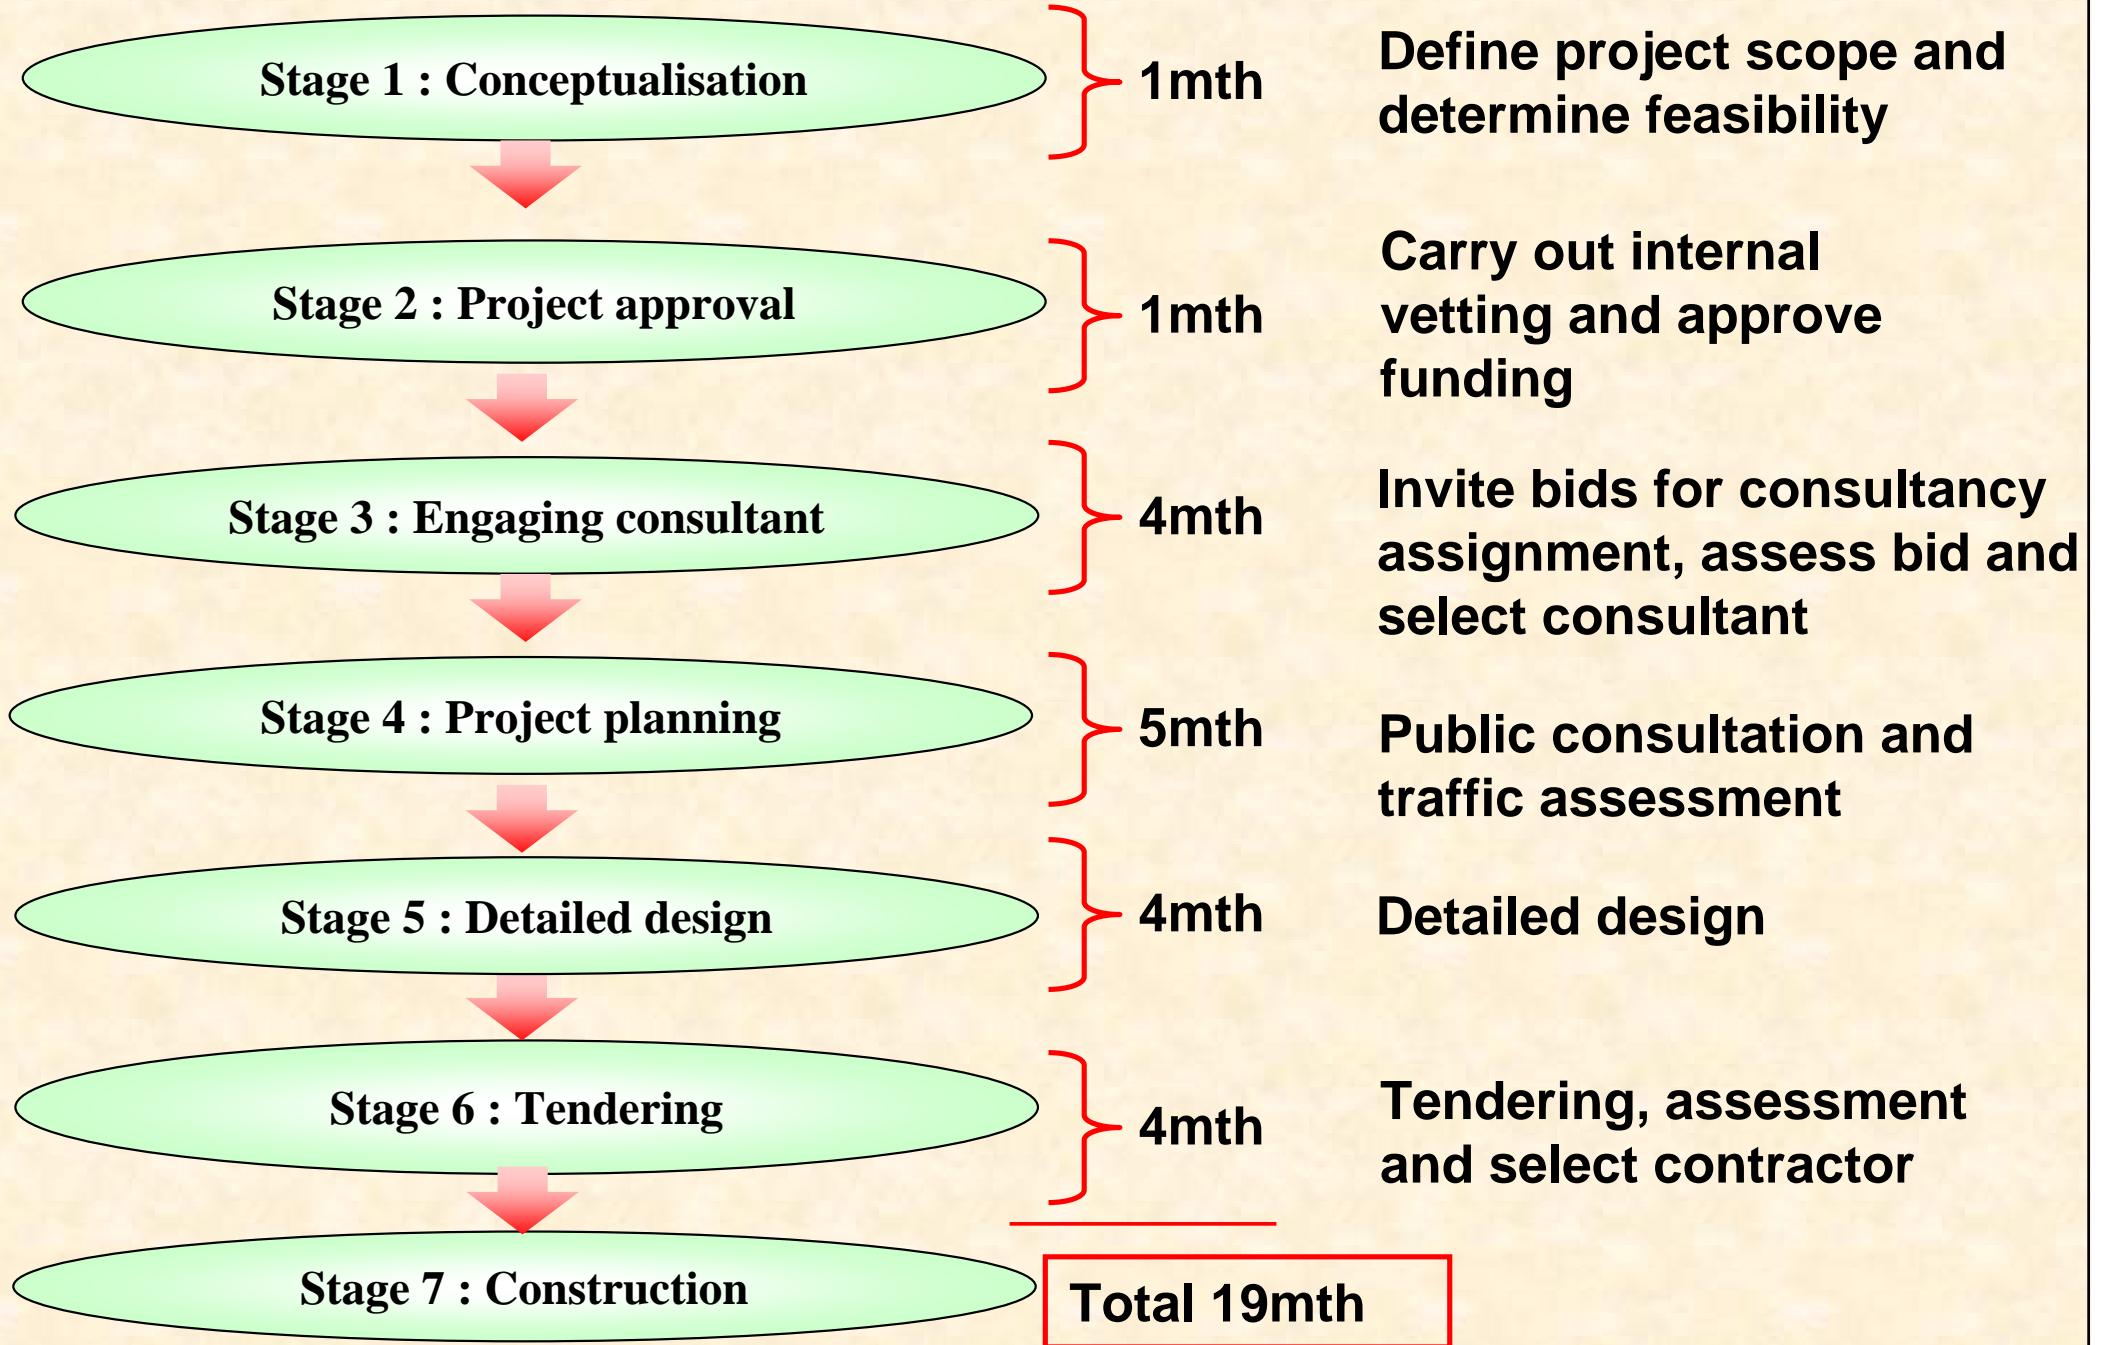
Stage 1 : Conceptualisation

1mth

Define project scope and determine feasibility

Stage 2 : Project approval

1mth

Carry out internal vetting and approve funding

Stage 3 : Engaging consultant

4mth

Invite bids for consultancy assignment, assess bid and select consultant

Stage 4 : Project planning

5mth

Public consultation and traffic assessment

Stage 5 : Detailed design

4mth

Detailed design

Stage 6 : Tendering

4mth

Tendering, assessment and select contractor

Stage 7 : Construction

Total 19mth